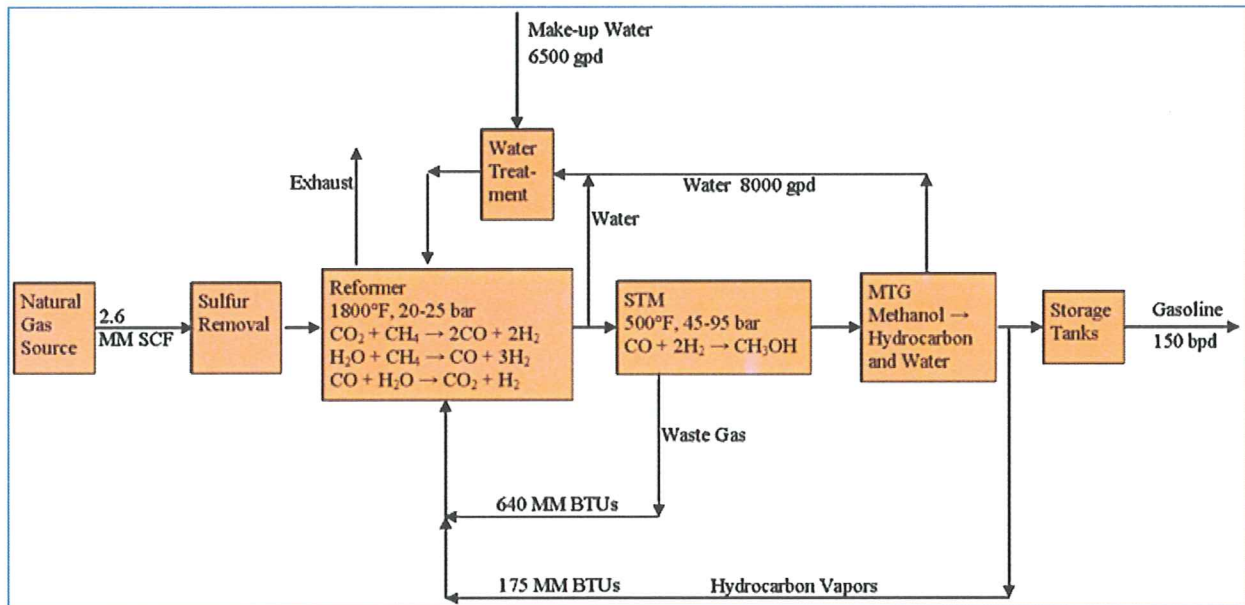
Make-up Water
6500 gpd

Water Treatment

Exhaust

Water

Water 8000 gpd

Natural Gas Source

2.6 MM SCF

Sulfur Removal

Reformer
1800°F, 20-25 bar
$CO_2 + CH_4 \rightarrow 2CO + 2H_2$
$H_2O + CH_4 \rightarrow CO + 3H_2$
$CO + H_2O \rightarrow CO_2 + H_2$

STM
500°F, 45-95 bar
$CO + 2H_2 \rightarrow CH_3OH$

MTG
Methanol → Hydrocarbon and Water

Storage Tanks

Gasoline
150 bpd

Waste Gas

640 MM BTUs

175 MM BTUs

Hydrocarbon Vapors